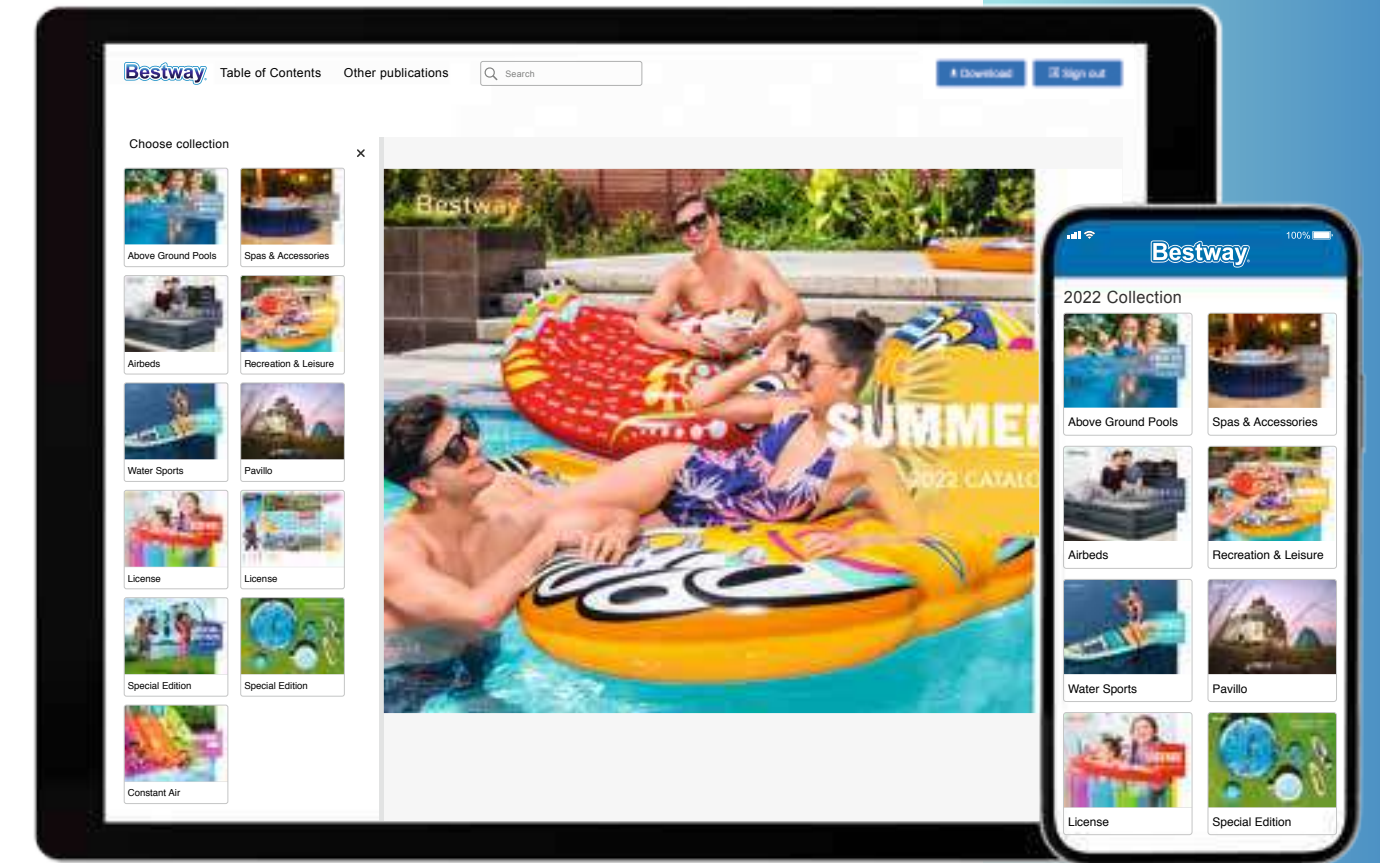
Bestway Table of Contents Other publications Search Download Sign out

Choose collection ×

Above Ground Pools
Spas & Accessories
Airbeds
Recreation & Leisure
Water Sports
Pavillo
License
License
Special Edition
Special Edition
Constant Air

Bestway
SUMME
2022 CATALO

100%
Bestway
2022 Collection

Above Ground Pools
Spas & Accessories
Airbeds
Recreation & Leisure
Water Sports
Pavillo
License
Special Edition